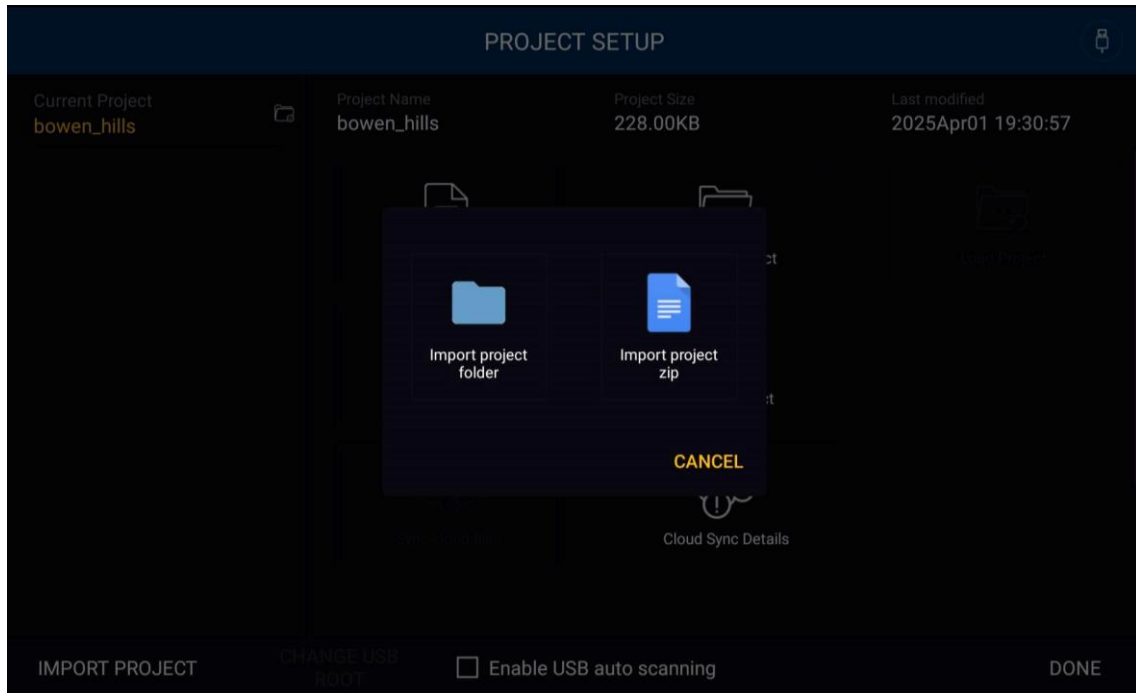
PROJECT SETUP

Current Project
bowen_hills

Project Name
bowen_hills

Project Size
228.00KB

Last modified
2025Apr01 19:30:57

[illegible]ct

Load Project

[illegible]ct

Import project folder

Import project zip

CANCEL

Sync Details

Cloud Sync Details

IMPORT PROJECT

CHANGE USB ROOT

Enable USB auto scanning

DONE